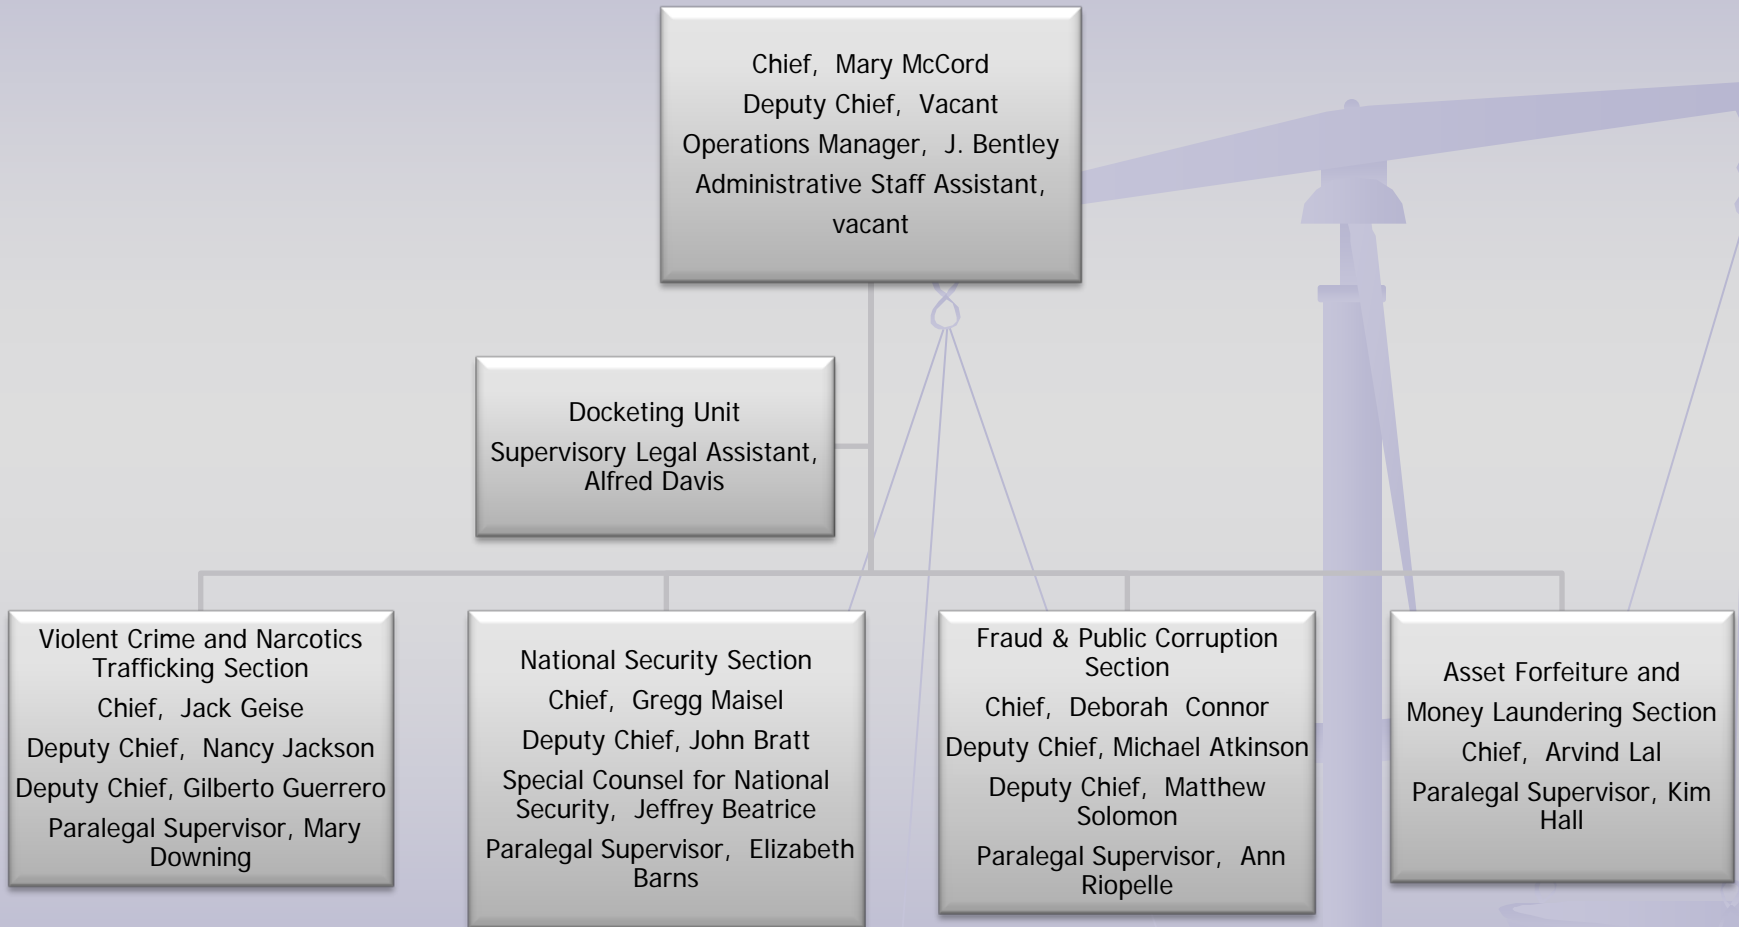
Chief, Mary McCord
Deputy Chief, Vacant
Operations Manager, J. Bentley
Administrative Staff Assistant, vacant

Docketing Unit
Supervisory Legal Assistant, Alfred Davis

Violent Crime and Narcotics Trafficking Section
Chief, Jack Geise
Deputy Chief, Nancy Jackson
Deputy Chief, Gilberto Guerrero
Paralegal Supervisor, Mary Downing

National Security Section
Chief, Gregg Maisel
Deputy Chief, John Bratt
Special Counsel for National Security, Jeffrey Beatrice
Paralegal Supervisor, Elizabeth Barns

Fraud & Public Corruption Section
Chief, Deborah Connor
Deputy Chief, Michael Atkinson
Deputy Chief, Matthew Solomon
Paralegal Supervisor, Ann Riopelle

Asset Forfeiture and Money Laundering Section
Chief, Arvind Lal
Paralegal Supervisor, Kim Hall